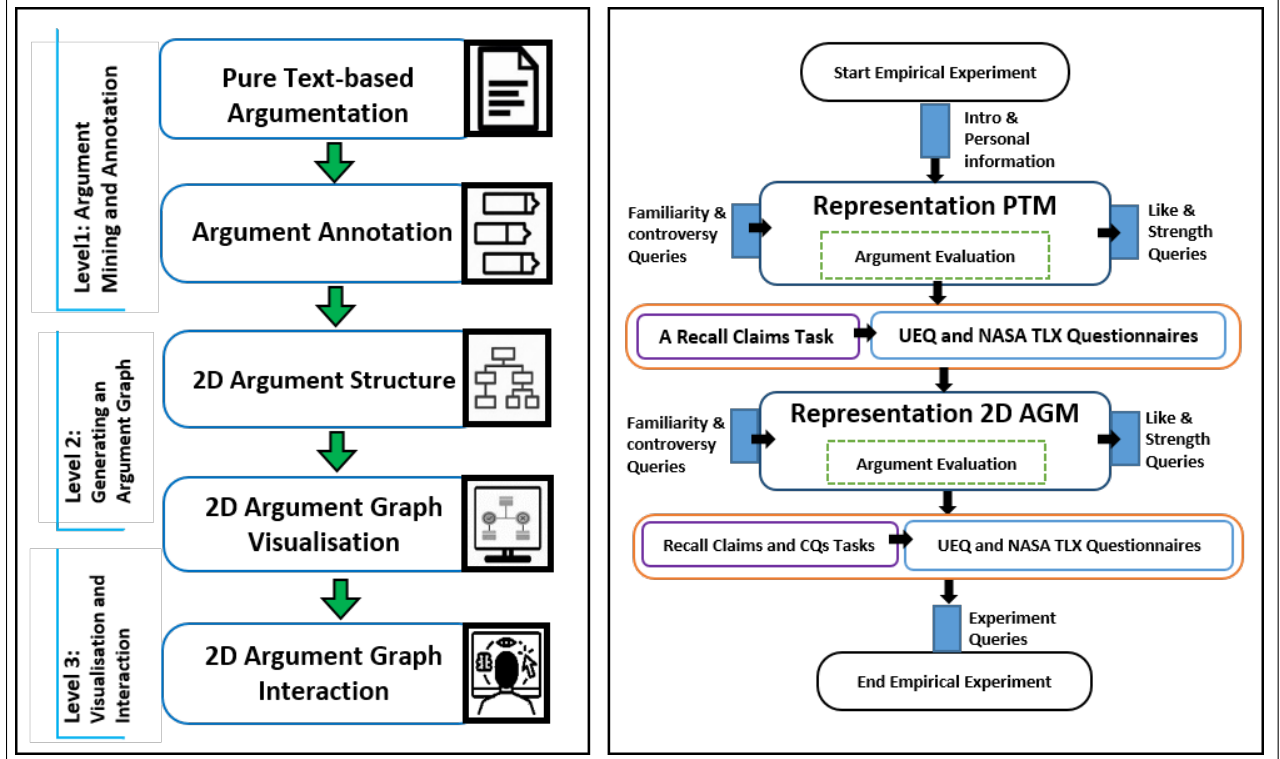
Level1: Argument Mining and Annotation

Pure Text-based Argumentation

Argument Annotation

Level 2: Generating an Argument Graph

2D Argument Structure

2D Argument Graph Visualisation

Level 3: Visualisation and Interaction

2D Argument Graph Interaction

Start Empirical Experiment

Intro & Personal information

Familiarity & controversy Queries

Representation PTM

Argument Evaluation

Like & Strength Queries

A Recall Claims Task

UEQ and NASA TLX Questionnaires

Familiarity & controversy Queries

Representation 2D AGM

Argument Evaluation

Like & Strength Queries

Recall Claims and CQs Tasks

UEQ and NASA TLX Questionnaires

Experiment Queries

End Empirical Experiment